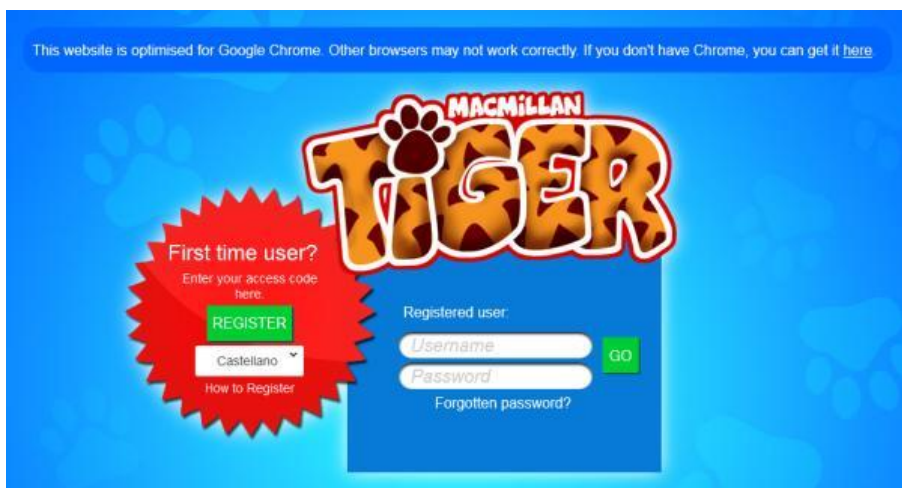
This website is optimised for Google Chrome. Other browsers may not work correctly. If you don't have Chrome, you can get it here

MACMILLAN
TIGER

First time user?
Enter your access code here.
REGISTER
Castellano
How to Register

Registered user:
Username
Password
GO
Forgotten password?